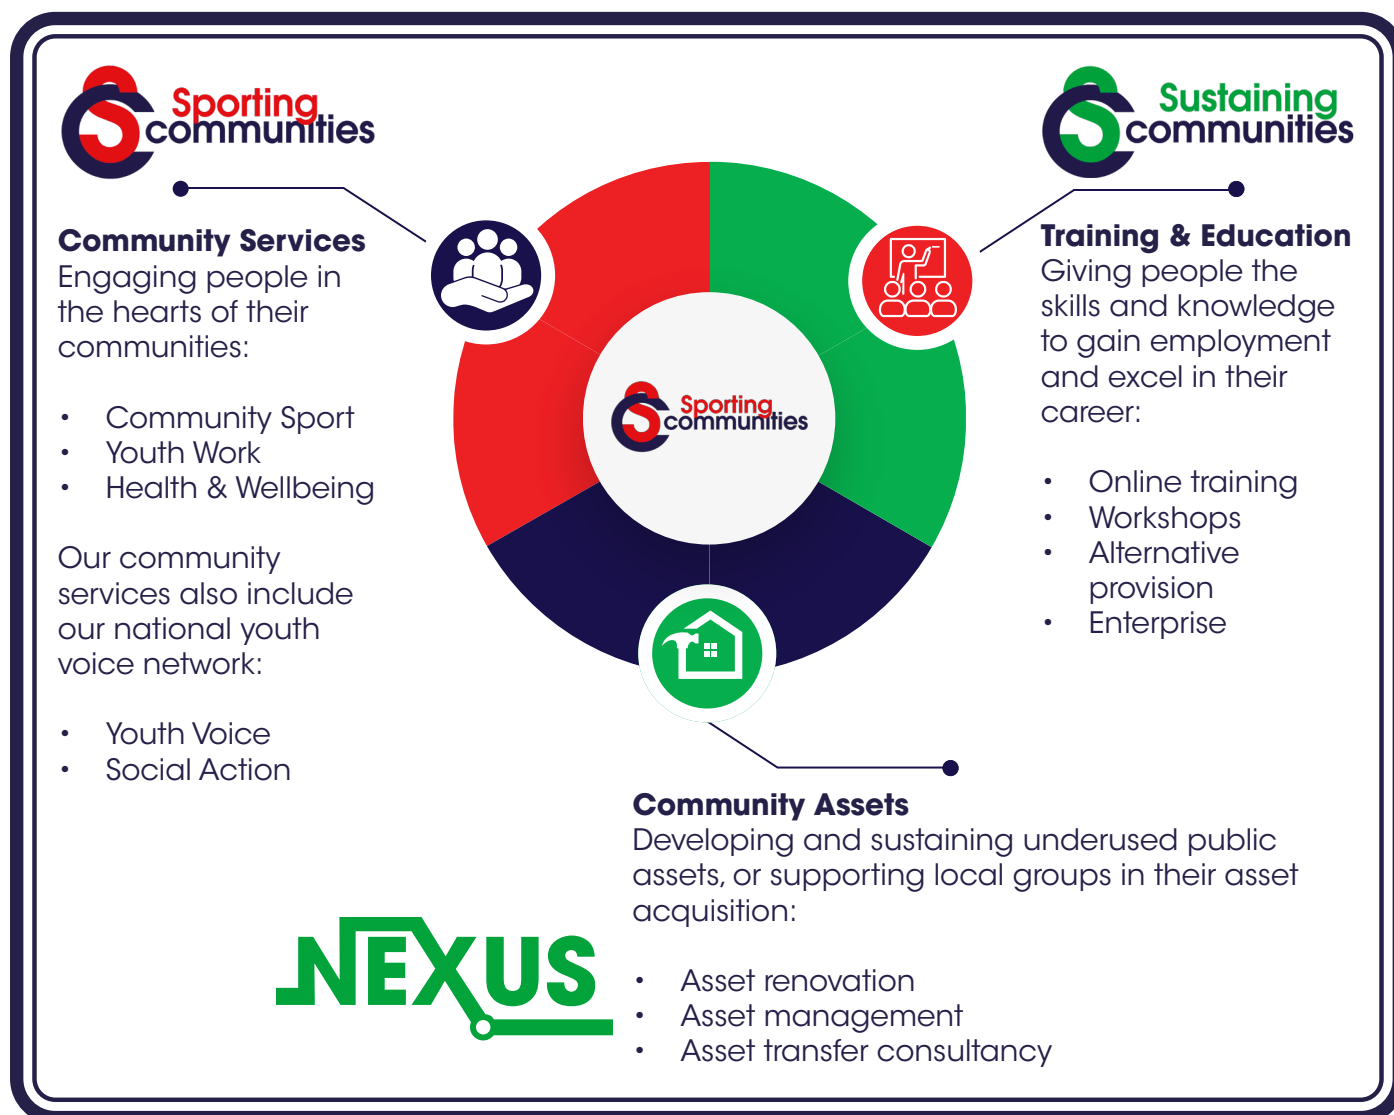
Sporting communities

Sustaining communities

Community Services
Engaging people in the hearts of their communities:

- Community Sport
- Youth Work
- Health & Wellbeing

Our community services also include our national youth voice network:

- Youth Voice
- Social Action

Sporting communities

Training & Education
Giving people the skills and knowledge to gain employment and excel in their career:

- Online training
- Workshops
- Alternative provision
- Enterprise

Community Assets
Developing and sustaining underused public assets, or supporting local groups in their asset acquisition:

- Asset renovation
- Asset management
- Asset transfer consultancy

NEXUS